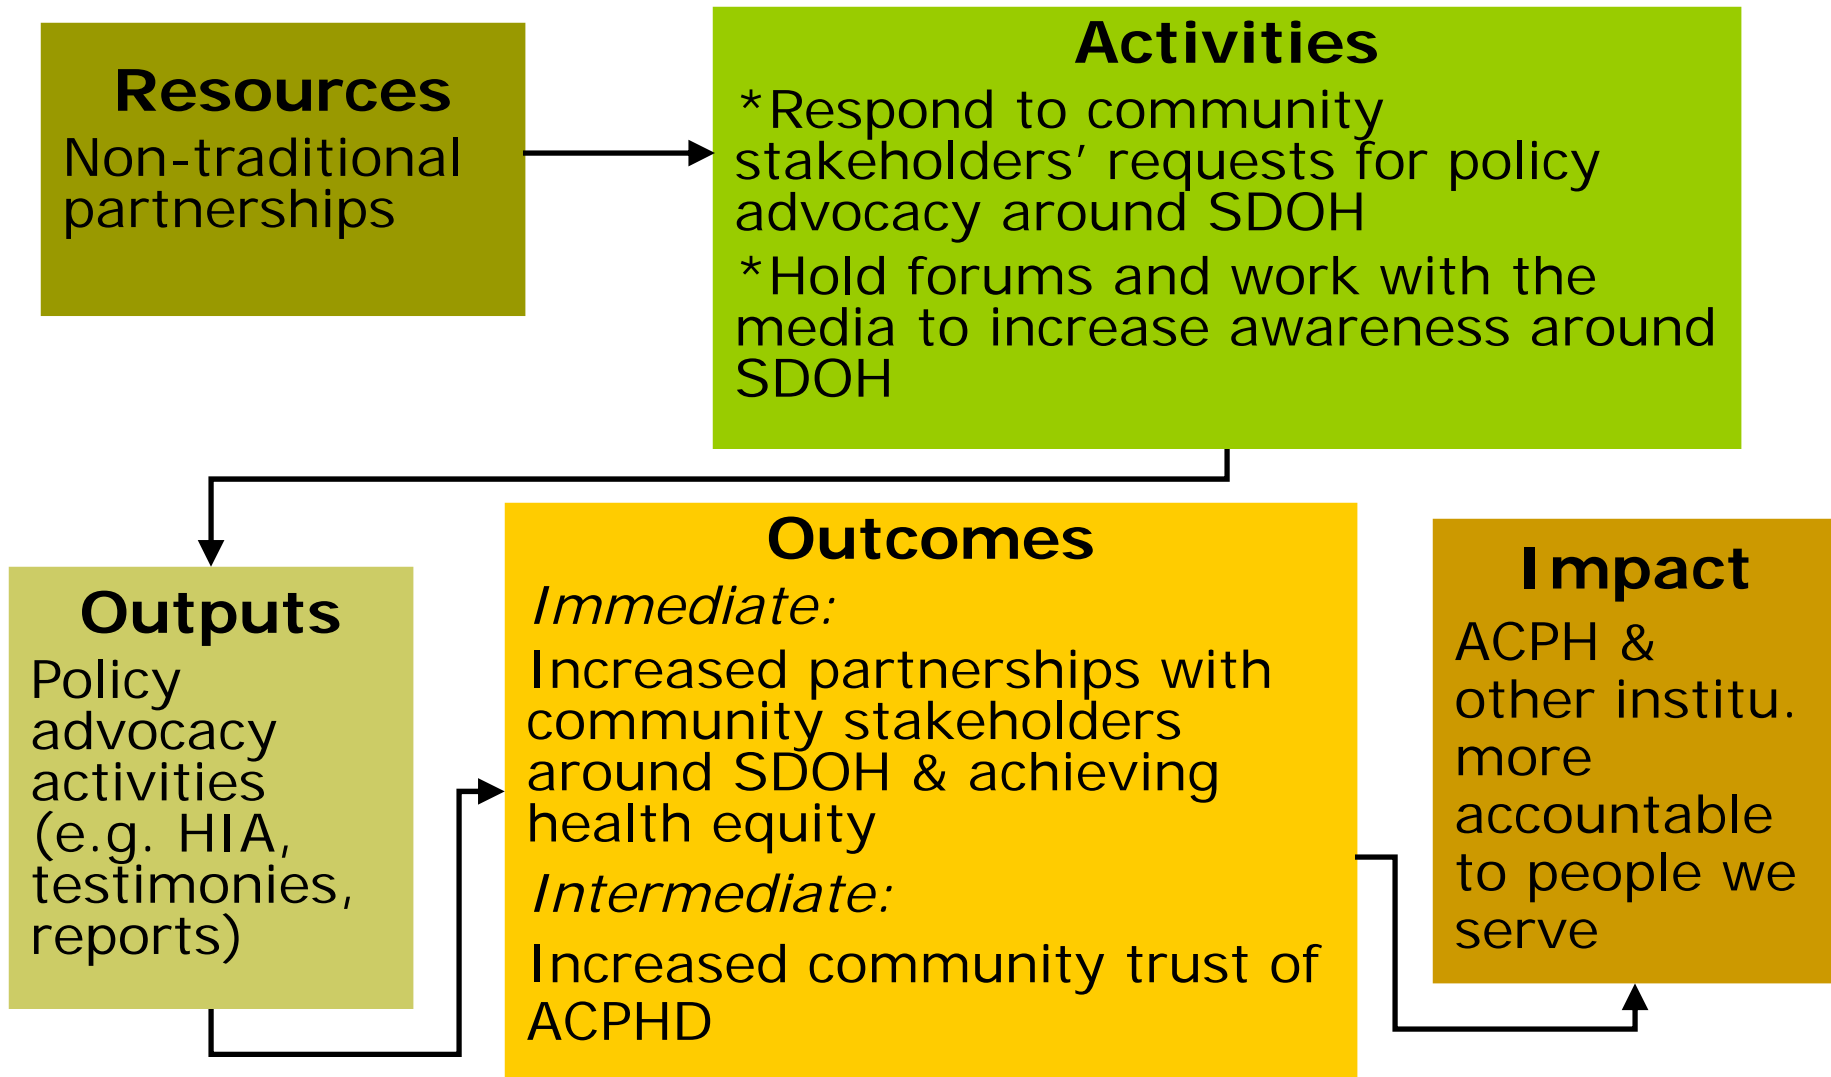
Resources
Non-traditional partnerships

Activities
*Respond to community stakeholders' requests for policy advocacy around SDOH
*Hold forums and work with the media to increase awareness around SDOH

Outputs
Policy advocacy activities (e.g. HIA, testimonies, reports)

Outcomes
*Immediate:*
Increased partnerships with community stakeholders around SDOH & achieving health equity
*Intermediate:*
Increased community trust of ACPHD

Impact
ACPH & other institu. more accountable to people we serve